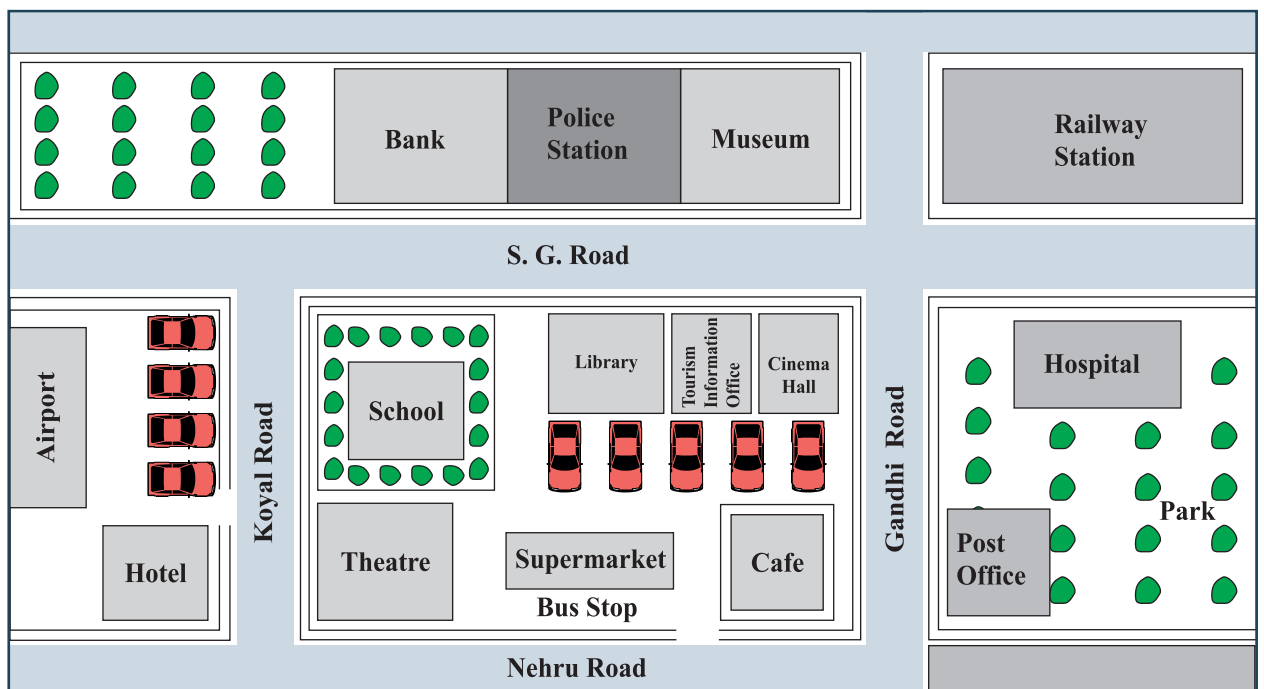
Bank

Police Station

Museum

Railway Station

S. G. Road

Airport

Hotel

Koyal Road

School

Library

Tourism Information Office

Cinema Hall

Theatre

Supermarket

Bus Stop

Cafe

Gandhi Road

Hospital

Park

Post Office

Nehru Road